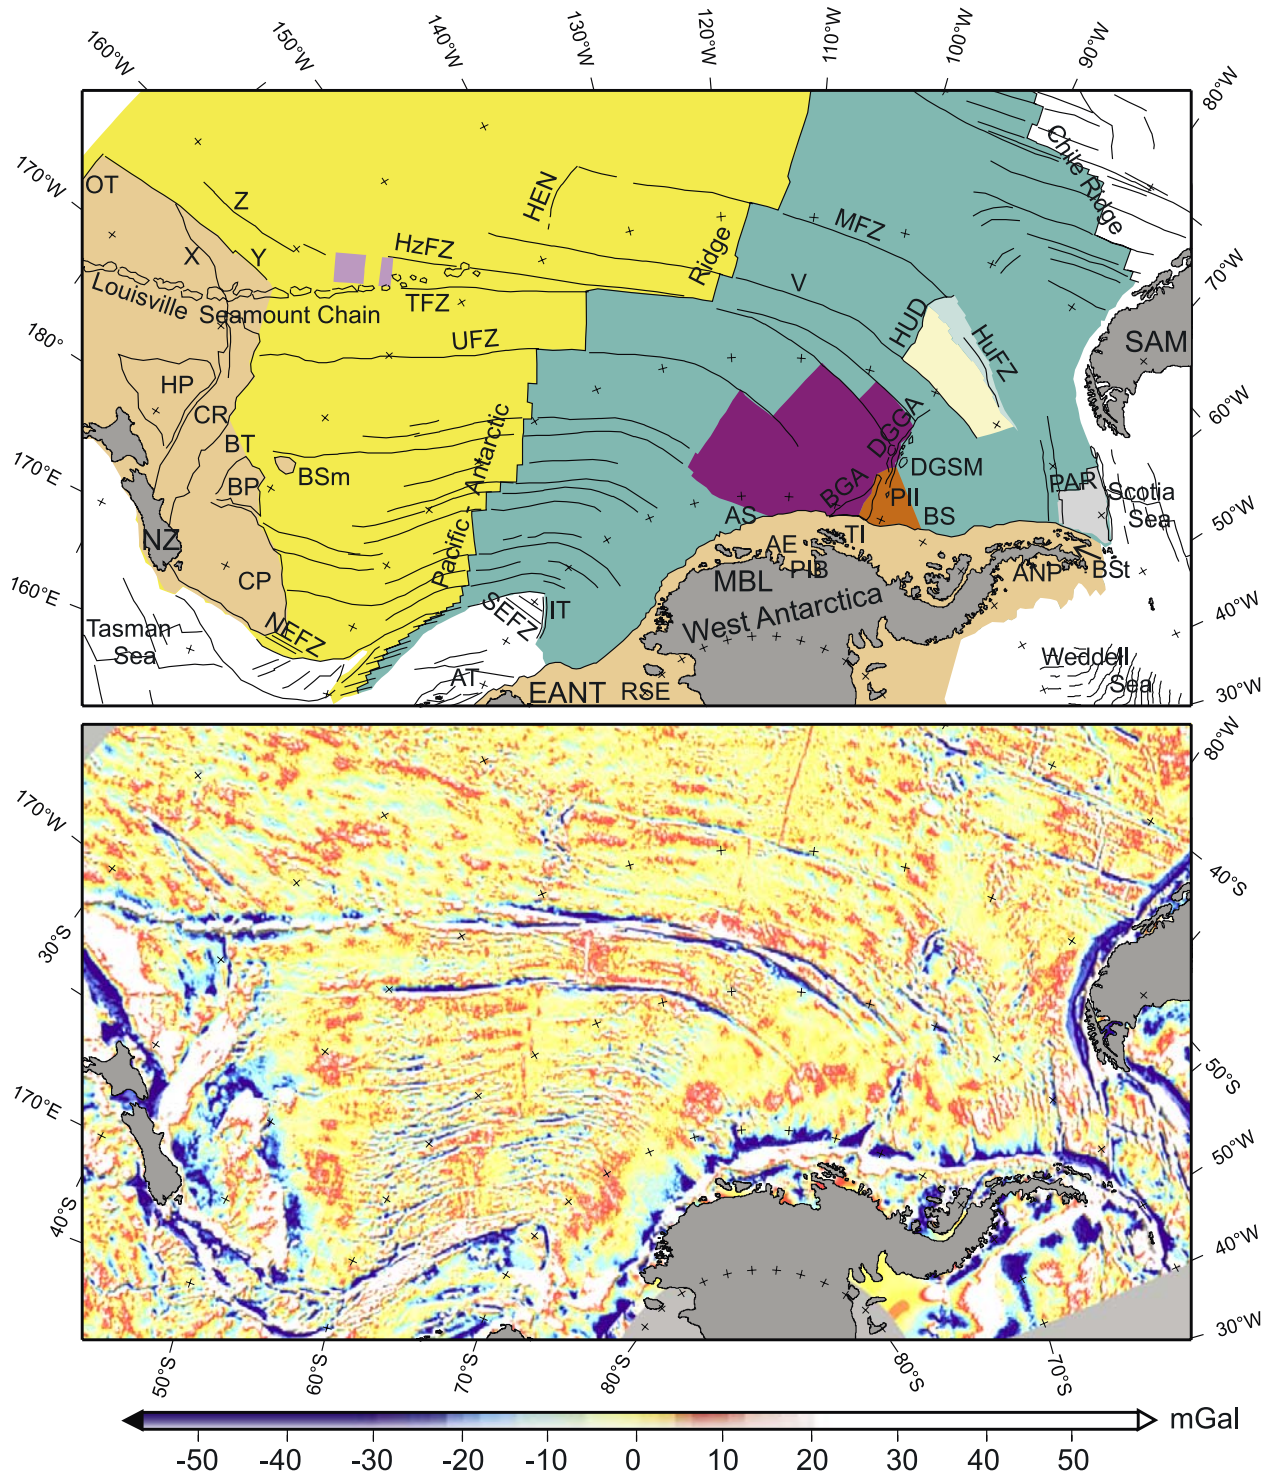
160°W 150°W 140°W 130°W 120°W 110°W 100°W 90°W 80°W

170°W OT Z X Y HzFZ HEN Ridge MFZ Chile Ridge 70°W
Louisville Seamount Chain TFZ V
180° UFZ HUD HuFZ SAM
HP CR 60°W
170°E BT BSm Antarctic DGGA DGSM
BP BGA PII PAR Scotia Sea 50°W
NZ Pacific AS BS
AE TI
CP PIB MBL ANP BSt
160°E SEFZ IT West Antarctica 40°W
Tasman Sea NEFZ Weddell Sea
AT EANT RSE 30°W

80°W
170°W
40°S
30°S
50°S
170°E 50°W
40°S 40°W
30°W

50°S 60°S 70°S 80°S 80°S 70°S

-50 -40 -30 -20 -10 0 10 20 30 40 50 mGal